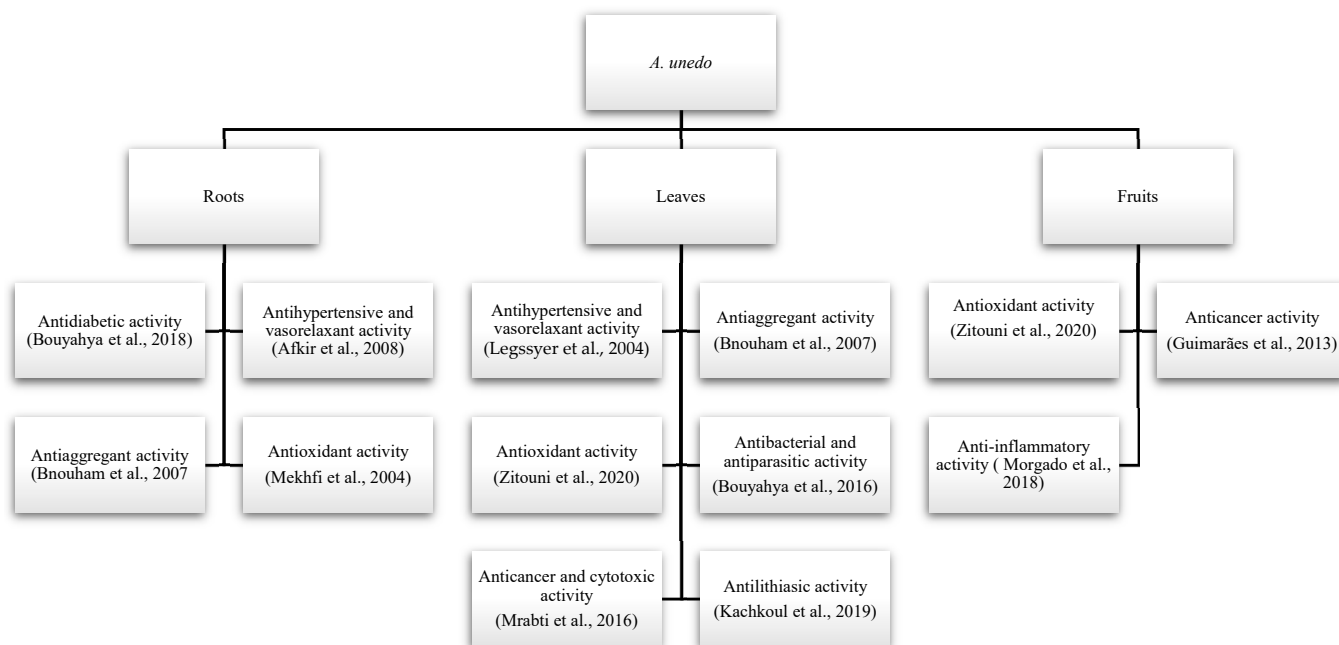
A. unedo

Roots

Leaves

Fruits

Antidiabetic activity (Bouyahya et al., 2018)

Antihypertensive and vasorelaxant activity (Afkir et al., 2008)

Antiaggregant activity (Bnouham et al., 2007

Antioxidant activity (Mekhfi et al., 2004)

Antihypertensive and vasorelaxant activity (Legssyer et al., 2004)

Antiaggregant activity (Bnouham et al., 2007)

Antioxidant activity (Zitouni et al., 2020)

Antibacterial and antiparasitic activity (Bouyahya et al., 2016)

Anticancer and cytotoxic activity (Mrabti et al., 2016)

Antilithiasic activity (Kachkoul et al., 2019)

Antioxidant activity (Zitouni et al., 2020)

Anticancer activity (Guimarães et al., 2013)

Anti-inflammatory activity ( Morgado et al., 2018)